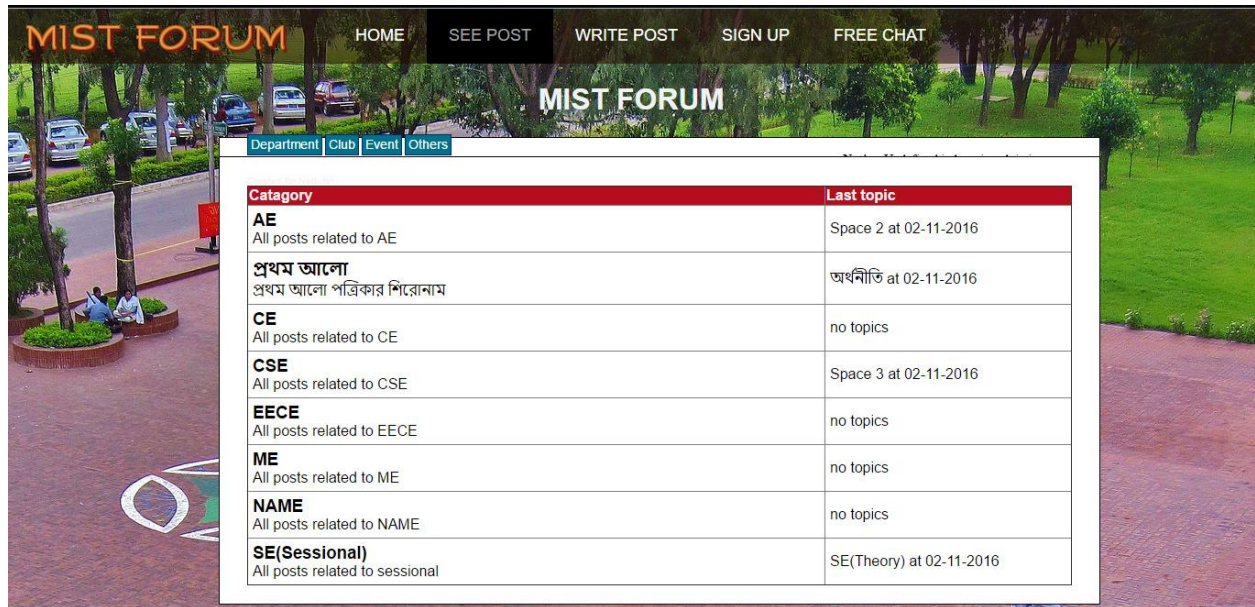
MIST FORUM

HOME SEE POST WRITE POST SIGN UP FREE CHAT

MIST FORUM

Department Club Event Others

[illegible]

| Catagory | Last topic |
|---|---|
| **AE** All posts related to AE | Space 2 at 02-11-2016 |
| **প্রথম আলো** প্রথম আলো পত্রিকার শিরোনাম | অর্থনীতি at 02-11-2016 |
| **CE** All posts related to CE | no topics |
| **CSE** All posts related to CSE | Space 3 at 02-11-2016 |
| **EECE** All posts related to EECE | no topics |
| **ME** All posts related to ME | no topics |
| **NAME** All posts related to NAME | no topics |
| **SE(Sessional)** All posts related to sessional | SE(Theory) at 02-11-2016 |